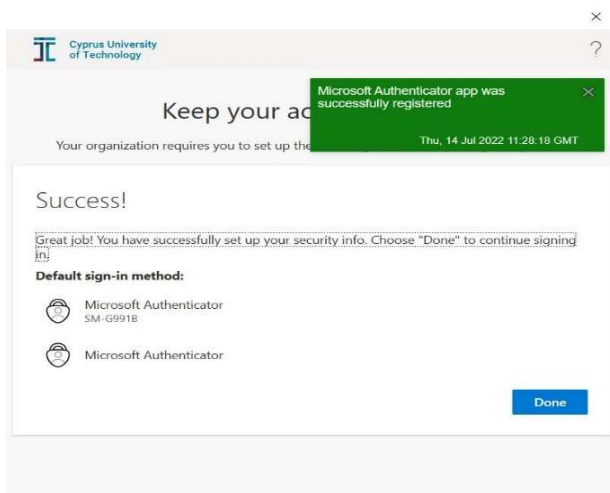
×

Cyprus University of Technology

?

Keep your ac

Microsoft Authenticator app was successfully registered

×

Thu, 14 Jul 2022 11:28:18 GMT

Your organization requires you to set up the

Success!

Great job! You have successfully set up your security info. Choose "Done" to continue signing in.

Default sign-in method:

Microsoft Authenticator
SM-G991B

Microsoft Authenticator

Done